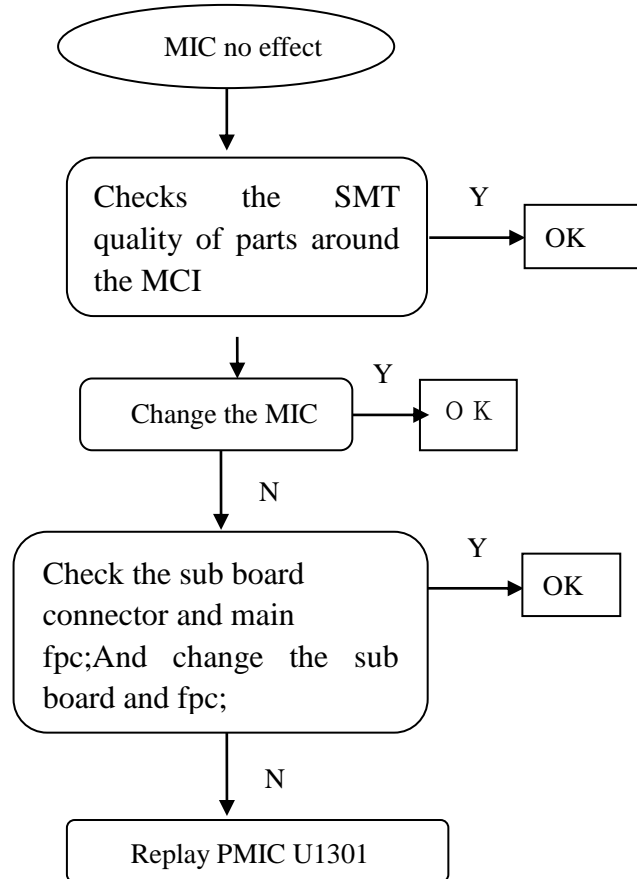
MIC no effect

Checks the SMT quality of parts around the MCI

Y

OK

Y

Change the MIC

O K

N

Check the sub board connector and main fpc;And change the sub board and fpc;

Y

OK

N

Replay PMIC U1301